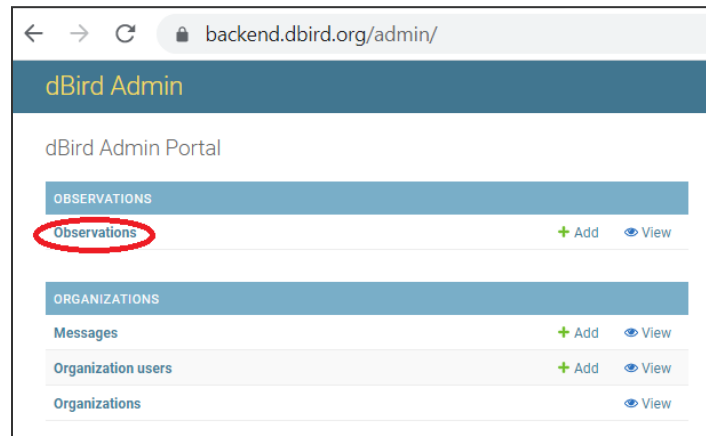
backend.dbird.org/admin/

dBird Admin

dBird Admin Portal

| OBSERVATIONS | | |
|---|---|---|
| Observations | + Add | View |

| ORGANIZATIONS | | |
|---|---|---|
| Messages | + Add | View |
| Organization users | + Add | View |
| Organizations | | View |